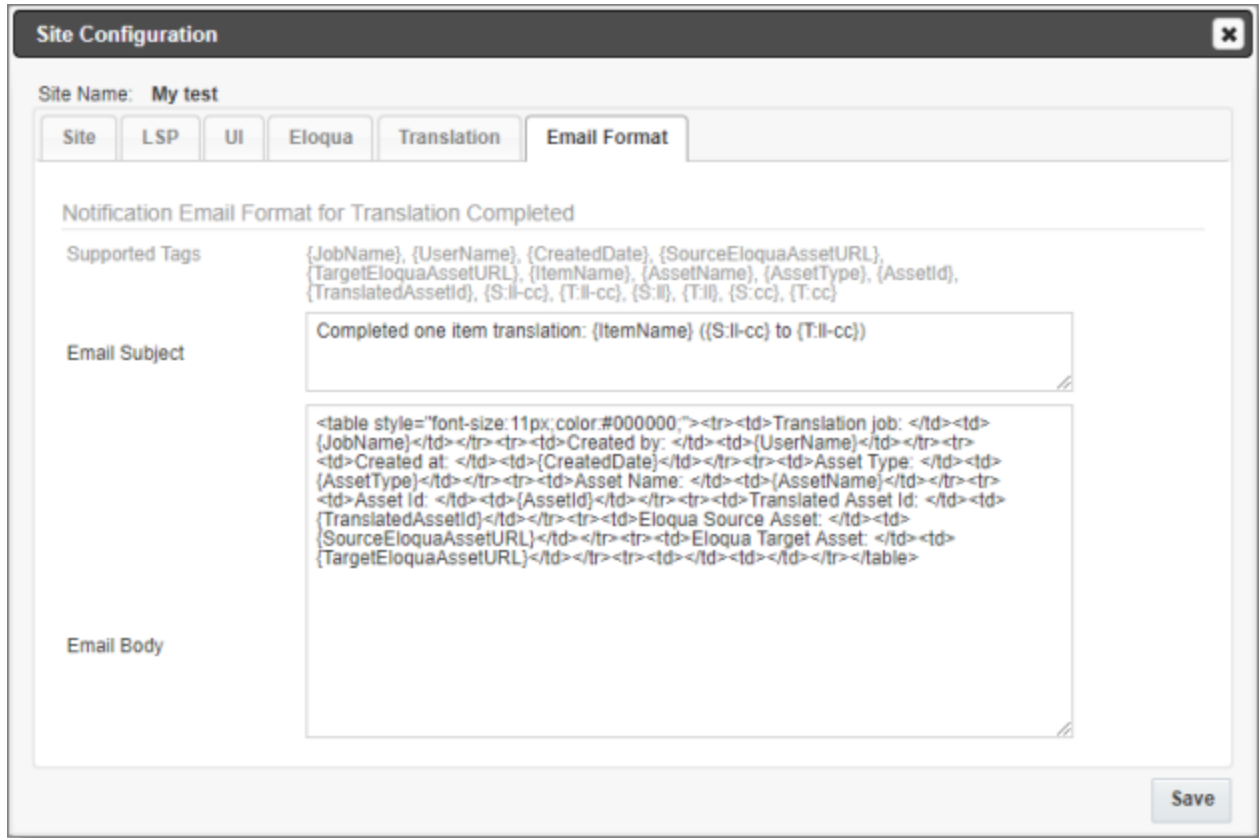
Site Configuration

Site Name: My test

Site | LSP | UI | Eloqua | Translation | Email Format

Notification Email Format for Translation Completed

Supported Tags

{JobName}, {UserName}, {CreatedDate}, {SourceEloquaAssetURL}, {TargetEloquaAssetURL}, {ItemName}, {AssetName}, {AssetType}, {AssetId}, {TranslatedAssetId}, {S:ll-cc}, {T:ll-cc}, {S:ll}, {T:ll}, {S:cc}, {T:cc}

Email Subject

Completed one item translation: {ItemName} ({S:ll-cc} to {T:ll-cc})

<table style="font-size:11px;color:#000000;"><tr><td>Translation job: </td><td>{JobName}</td></tr><tr><td>Created by: </td><td>{UserName}</td></tr><tr><td>Created at: </td><td>{CreatedDate}</td></tr><tr><td>Asset Type: </td><td>{AssetType}</td></tr><tr><td>Asset Name: </td><td>{AssetName}</td></tr><tr><td>Asset Id: </td><td>{AssetId}</td></tr><tr><td>Translated Asset Id: </td><td>{TranslatedAssetId}</td></tr><tr><td>Eloqua Source Asset: </td><td>{SourceEloquaAssetURL}</td></tr><tr><td>Eloqua Target Asset: </td><td>{TargetEloquaAssetURL}</td></tr><tr><td></td><td></td></tr></table>

Email Body

Save